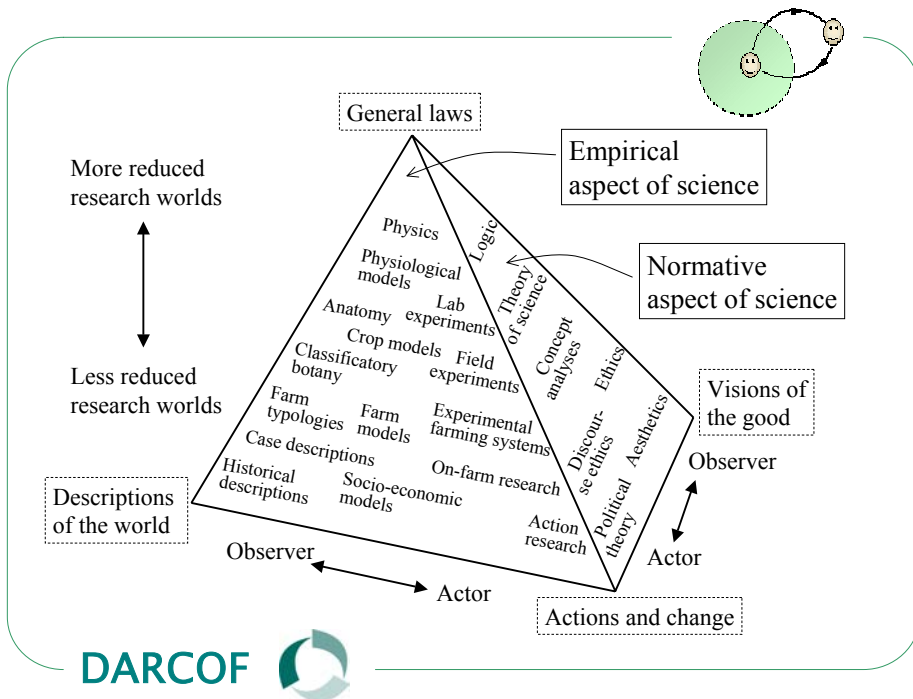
General laws

Empirical aspect of science

More reduced research worlds

Less reduced research worlds

Normative aspect of science

Physics

Physiological models

Anatomy

Lab experiments

Crop models

Classificatory botany

Field experiments

Farm typologies

Farm models

Experimental farming systems

Case descriptions

Historical descriptions

Socio-economic models

On-farm research

Action research

Logic

Theory of science

Concept analyses

Ethics

Discourse ethics

Aesthetics

Political theory

Visions of the good

Observer

Actor

Descriptions of the world

Observer

Actor

Actions and change

DARCOF